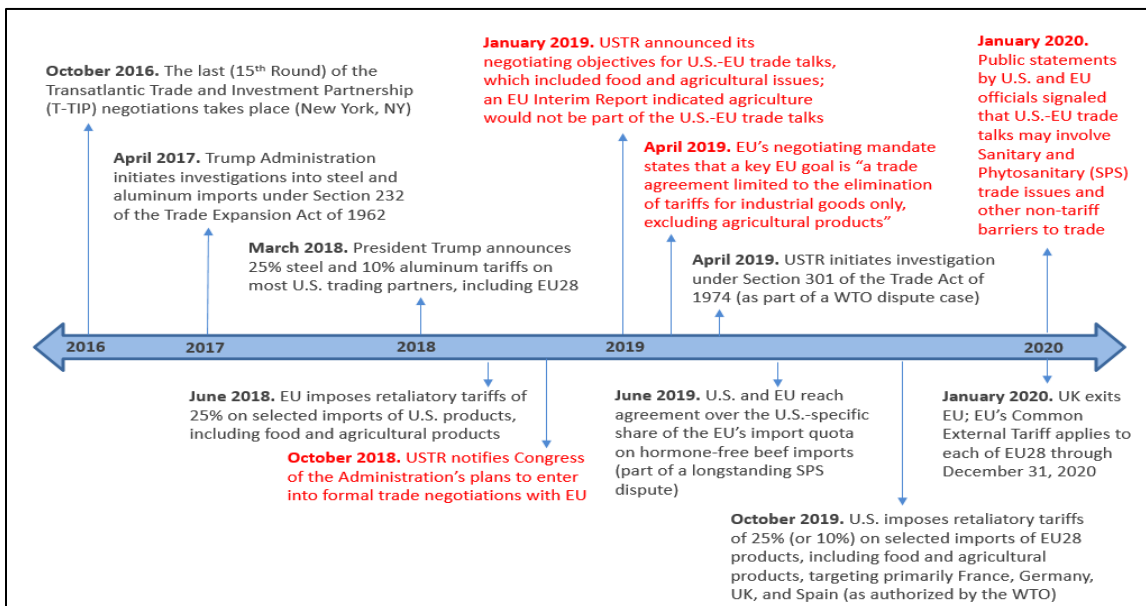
October 2016. The last (15$^{th}$ Round) of the Transatlantic Trade and Investment Partnership (T-TIP) negotiations takes place (New York, NY)

April 2017. Trump Administration initiates investigations into steel and aluminum imports under Section 232 of the Trade Expansion Act of 1962

March 2018. President Trump announces 25% steel and 10% aluminum tariffs on most U.S. trading partners, including EU28

January 2019. USTR announced its negotiating objectives for U.S.-EU trade talks, which included food and agricultural issues; an EU Interim Report indicated agriculture would not be part of the U.S.-EU trade talks

April 2019. EU's negotiating mandate states that a key EU goal is "a trade agreement limited to the elimination of tariffs for industrial goods only, excluding agricultural products"

April 2019. USTR initiates investigation under Section 301 of the Trade Act of 1974 (as part of a WTO dispute case)

January 2020. Public statements by U.S. and EU officials signaled that U.S.-EU trade talks may involve Sanitary and Phytosanitary (SPS) trade issues and other non-tariff barriers to trade

2016

2017

2018

2019

2020

June 2018. EU imposes retaliatory tariffs of 25% on selected imports of U.S. products, including food and agricultural products

October 2018. USTR notifies Congress of the Administration's plans to enter into formal trade negotiations with EU

June 2019. U.S. and EU reach agreement over the U.S.-specific share of the EU's import quota on hormone-free beef imports (part of a longstanding SPS dispute)

January 2020. UK exits EU; EU's Common External Tariff applies to each of EU28 through December 31, 2020

October 2019. U.S. imposes retaliatory tariffs of 25% (or 10%) on selected imports of EU28 products, including food and agricultural products, targeting primarily France, Germany, UK, and Spain (as authorized by the WTO)